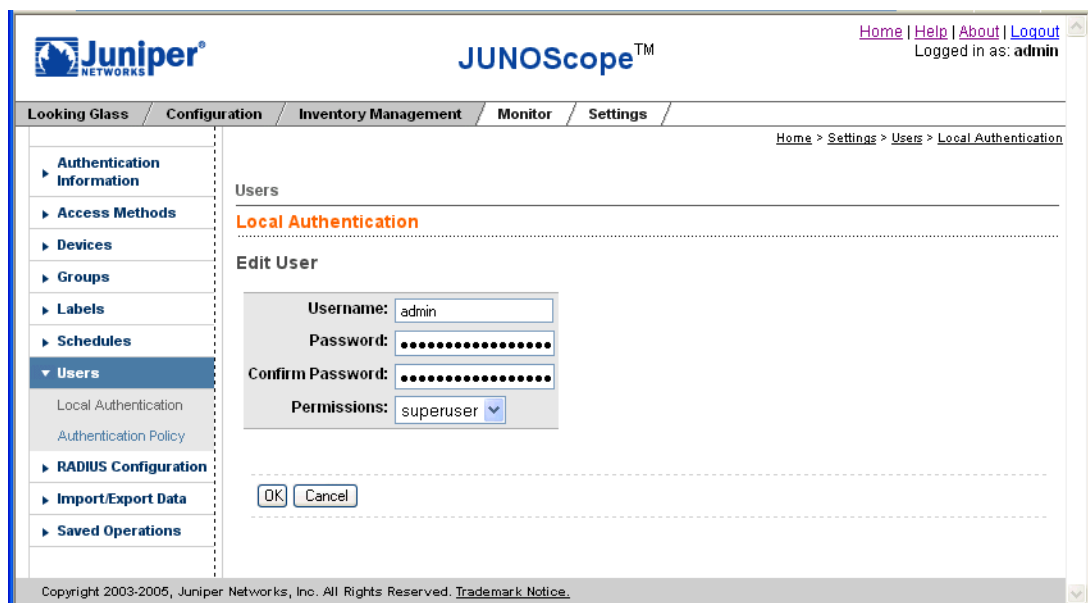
Juniper NETWORKS

JUNOScope™

Home | Help | About | Logout
Logged in as: admin

Looking Glass / Configuration / Inventory Management / Monitor / Settings

Home > Settings > Users > Local Authentication

Authentication Information
Access Methods
Devices
Groups
Labels
Schedules
Users
Local Authentication
Authentication Policy
RADIUS Configuration
Import/Export Data
Saved Operations

Users

Local Authentication

Edit User

| | |
|---|---|
| Username: | admin |
| Password: | ●●●●●●●●●●●●●●●●● |
| Confirm Password: | ●●●●●●●●●●●●●●●●● |
| Permissions: | superuser |

OK Cancel

Copyright 2003-2005, Juniper Networks, Inc. All Rights Reserved. Trademark Notice.